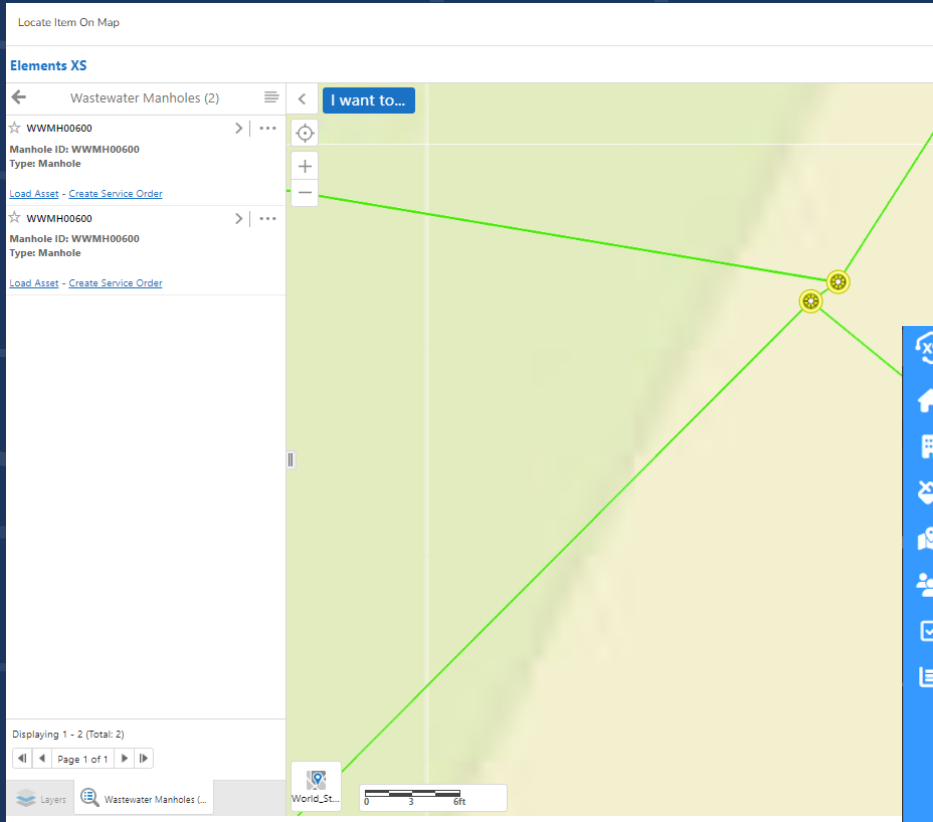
Locate Item On Map

Elements XS

Wastewater Manholes (2)

I want to...

WWMH00600

Manhole ID: WWMH00600
Type: Manhole

Load Asset - Create Service Order

WWMH00600

Manhole ID: WWMH00600
Type: Manhole

Load Asset - Create Service Order

Displaying 1 - 2 (Total: 2)

Page 1 of 1

Layers

Wastewater Manholes (...

World_St...

0 3 6ft